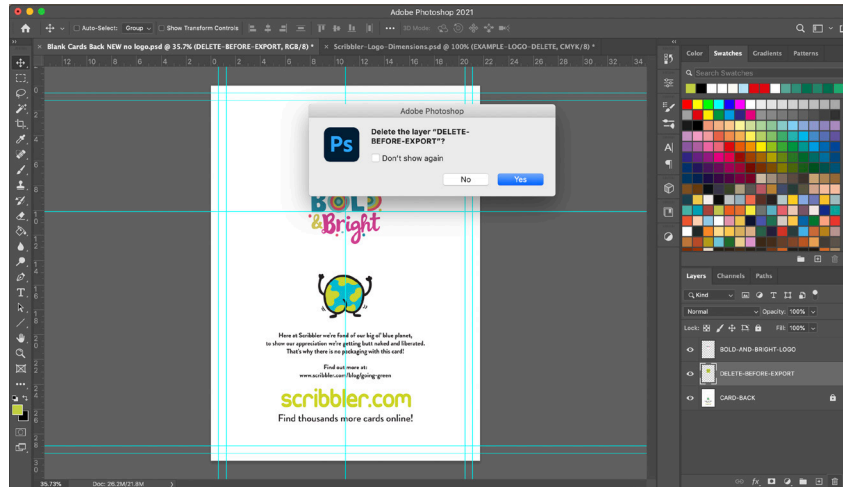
Adobe Photoshop 2021

Auto-Select: Group Show Transform Controls 3D Mode:

Blank Cards Back NEW no logo.psd @ 35.7% (DELETE-BEFORE-EXPORT, RGB/8) * × Scribbler-Logo-Dimensions.psd @ 100% (EXAMPLE-LOGO-DELETE, CMYK/8) *

12 10 8 6 4 2 0 2 4 6 8 10 12 14 16 18 20 22 24 26 28 30 32 34

Adobe Photoshop

Ps

Delete the layer "DELETE-BEFORE-EXPORT"?

Don't show again

No Yes

BOLD
&Bright

Here at Scribbler we're fond of our big ol' blue planet, to show our appreciation we're getting butt naked and liberated. That's why there is no packaging with this card!

Find out more at:
www.scribbler.com/blog/going-green

scribbler.com
Find thousands more cards online!

35.73% Doc: 26.2M/21.8M

Color Swatches Gradients Patterns

Search Swatches

Layers Channels Paths

Kind

Normal Opacity: 100%

Lock: Fill: 100%

BOLD-AND-BRIGHT-LOGO

DELETE-BEFORE-EXPORT

CARD-BACK